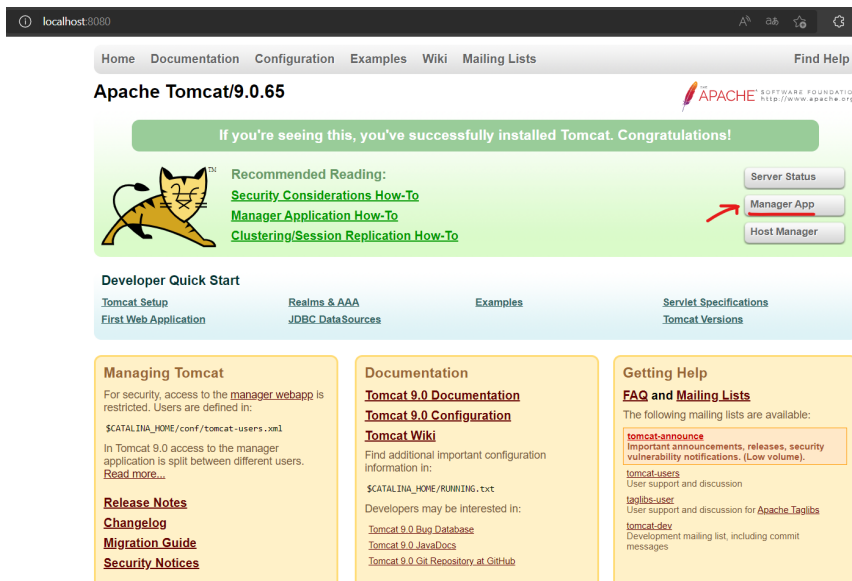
localhost:8080

Home Documentation Configuration Examples Wiki Mailing Lists Find Help

Apache Tomcat/9.0.65

APACHE SOFTWARE FOUNDATION http://www.apache.org

If you're seeing this, you've successfully installed Tomcat. Congratulations!

TM

Recommended Reading:
Security Considerations How-To
Manager Application How-To
Clustering/Session Replication How-To

Server Status
Manager App
Host Manager

Developer Quick Start

Tomcat Setup
First Web Application
Realms & AAA
JDBC DataSources
Examples
Servlet Specifications
Tomcat Versions

Managing Tomcat

For security, access to the manager webapp is restricted. Users are defined in:

$CATALINA_HOME/conf/tomcat-users.xml

In Tomcat 9.0 access to the manager application is split between different users. Read more...

Release Notes
Changelog
Migration Guide
Security Notices

Documentation

Tomcat 9.0 Documentation
Tomcat 9.0 Configuration
Tomcat Wiki

Find additional important configuration information in:

$CATALINA_HOME/RUNNING.txt

Developers may be interested in:

Tomcat 9.0 Bug Database
Tomcat 9.0 JavaDocs
Tomcat 9.0 Git Repository at GitHub

Getting Help

FAQ and Mailing Lists

The following mailing lists are available:

tomcat-announce
Important announcements, releases, security vulnerability notifications. (Low volume).

tomcat-users
User support and discussion

taglibs-user
User support and discussion for Apache Taglibs

tomcat-dev
Development mailing list, including commit messages